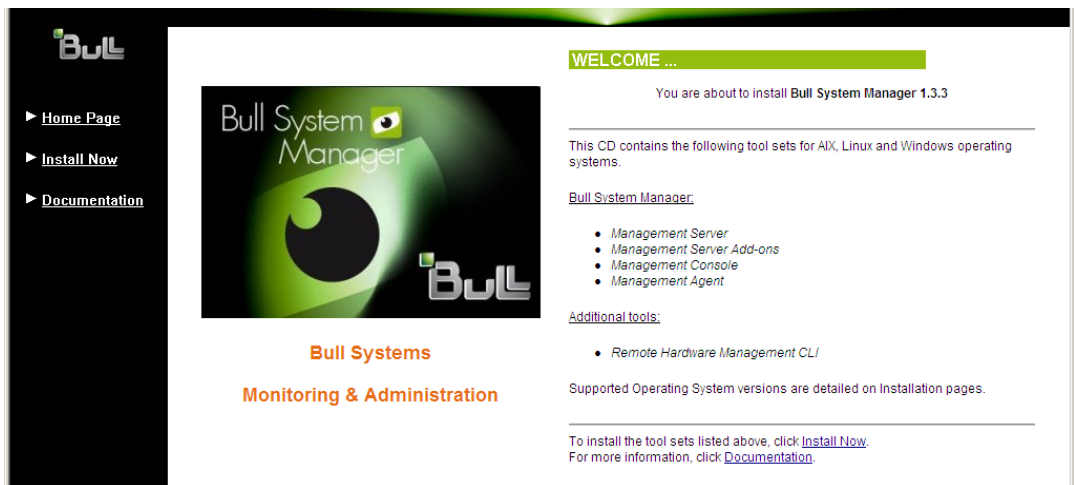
Bull

Home Page

Install Now

Documentation

Bull System Manager

Bull

Bull Systems

Monitoring & Administration

WELCOME ...

You are about to install **Bull System Manager 1.3.3**

This CD contains the following tool sets for AIX, Linux and Windows operating systems.

Bull System Manager:

- Management Server
- Management Server Add-ons
- Management Console
- Management Agent

Additional tools:

- Remote Hardware Management CLI

Supported Operating System versions are detailed on Installation pages.

To install the tool sets listed above, click Install Now.
For more information, click Documentation.